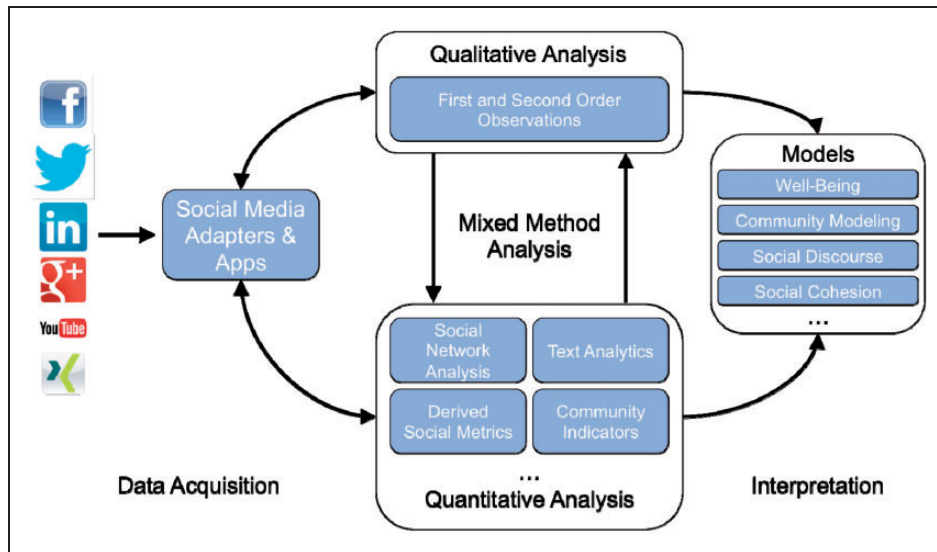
f

in

g+

YouTube

Social Media Adapters & Apps

Qualitative Analysis

First and Second Order Observations

Mixed Method Analysis

Social Network Analysis

Text Analytics

Derived Social Metrics

Community Indicators

...

Quantitative Analysis

Models

Well-Being

Community Modeling

Social Discourse

Social Cohesion

...

Data Acquisition

Interpretation